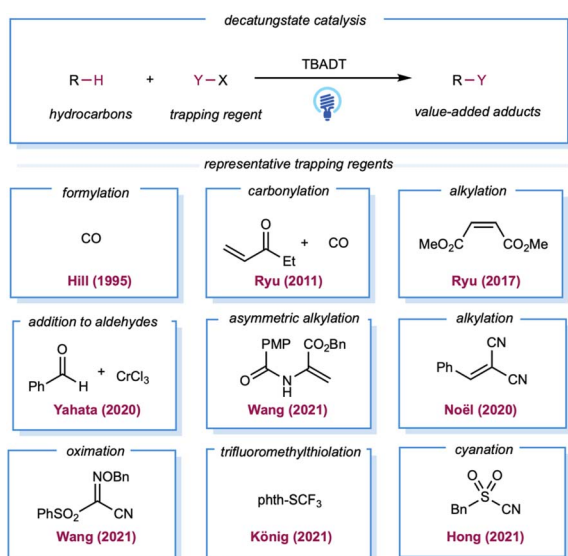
decatungstate catalysis

R−H + Y−X $\xrightarrow{\text{TBADT}}$ R−Y

hydrocarbons trapping regent value-added adducts

representative trapping regents

formylation
CO
Hill (1995)

carbonylation
O
Et
+ CO
Ryu (2011)

alkylation
$MeO_2C$ $CO_2Me$
Ryu (2017)

addition to aldehydes
O
Ph H
+ $CrCl_3$
Yahata (2020)

asymmetric alkylation
PMP $CO_2Bn$
O N
H
Wang (2021)

alkylation
CN
Ph
CN
Noël (2020)

oximation
NOBn
$PhSO_2$ CN
Wang (2021)

trifluoromethylthiolation
phth-$SCF_3$
König (2021)

cyanation
O O
S
Bn CN
Hong (2021)